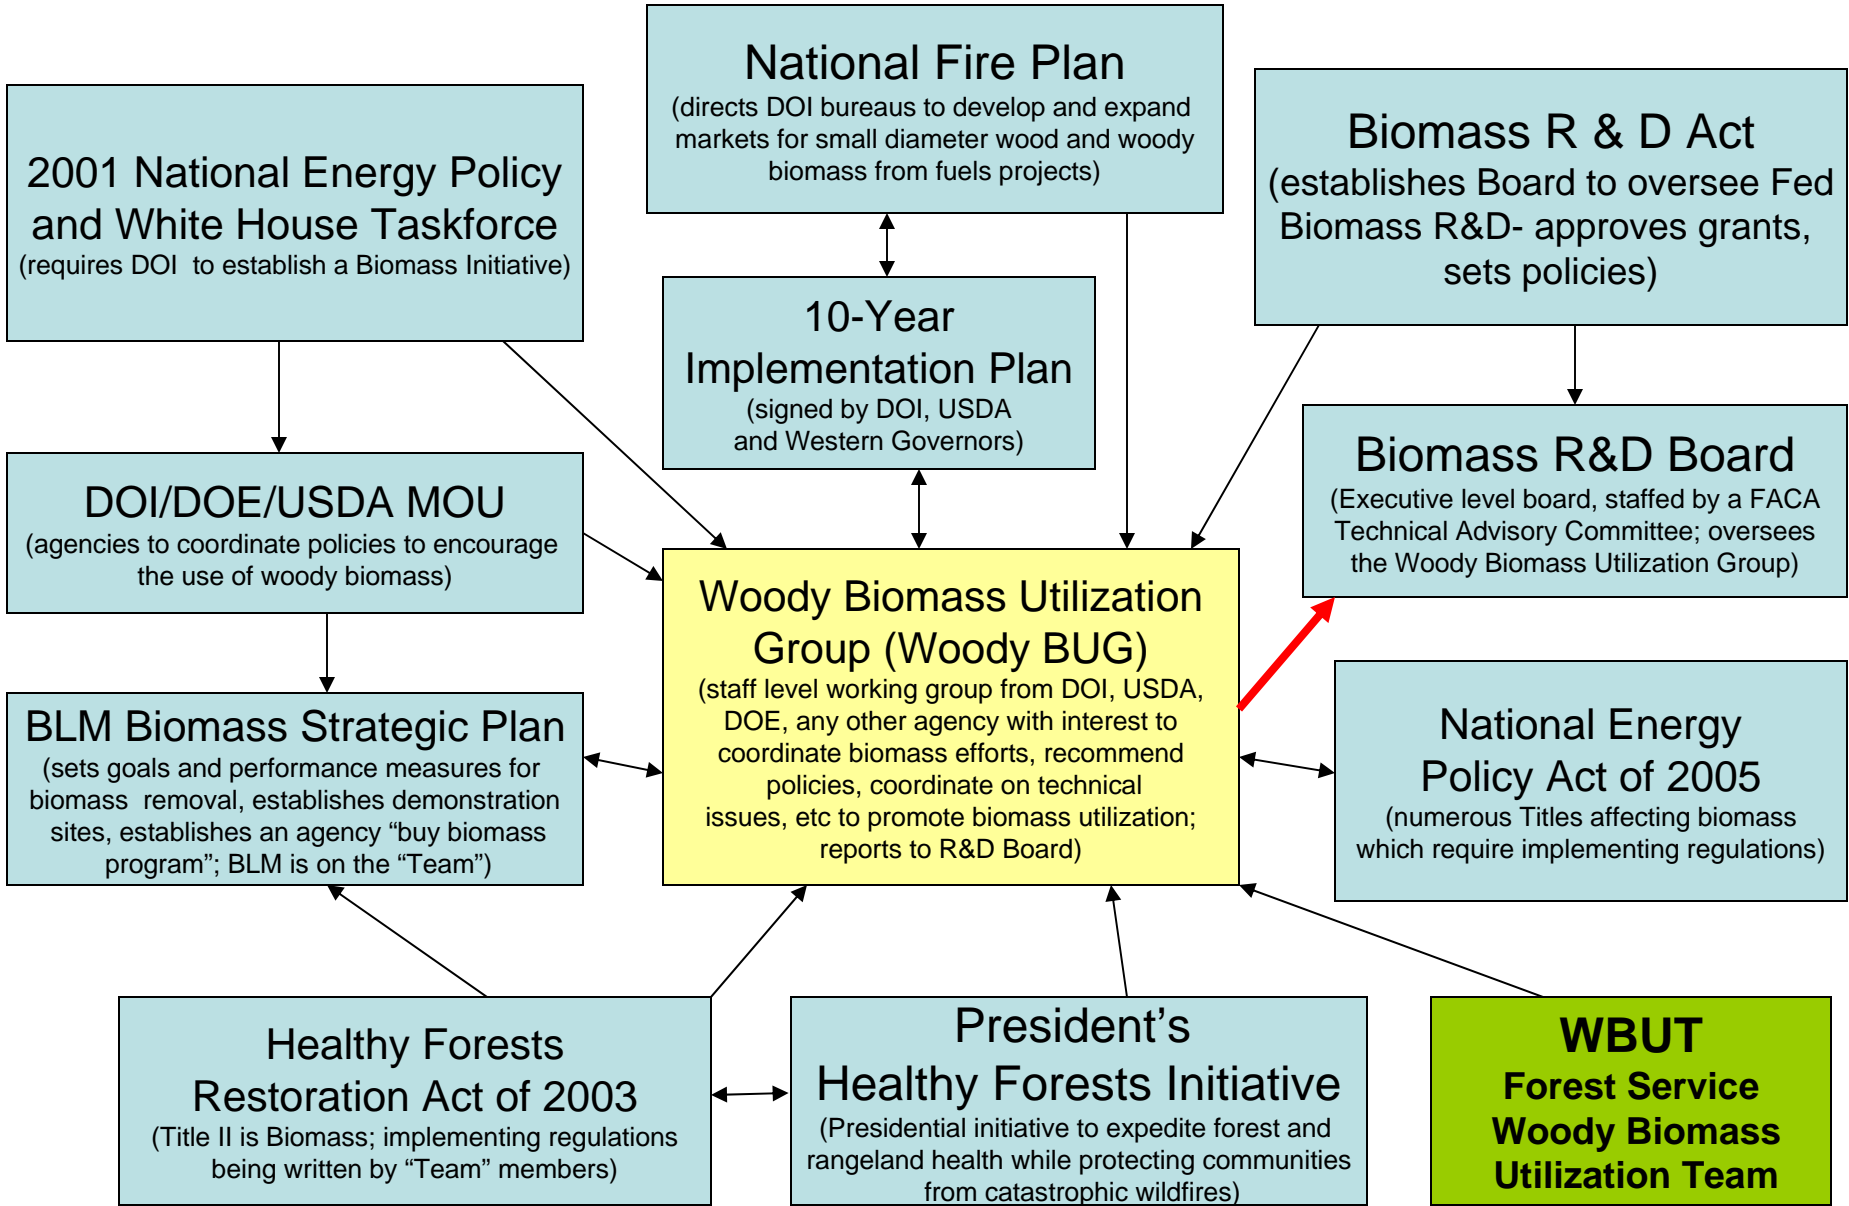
2001 National Energy Policy and White House Taskforce
(requires DOI to establish a Biomass Initiative)

National Fire Plan
(directs DOI bureaus to develop and expand markets for small diameter wood and woody biomass from fuels projects)

Biomass R & D Act
(establishes Board to oversee Fed Biomass R&D- approves grants, sets policies)

10-Year Implementation Plan
(signed by DOI, USDA and Western Governors)

DOI/DOE/USDA MOU
(agencies to coordinate policies to encourage the use of woody biomass)

Biomass R&D Board
(Executive level board, staffed by a FACA Technical Advisory Committee; oversees the Woody Biomass Utilization Group)

Woody Biomass Utilization Group (Woody BUG)
(staff level working group from DOI, USDA, DOE, any other agency with interest to coordinate biomass efforts, recommend policies, coordinate on technical issues, etc to promote biomass utilization; reports to R&D Board)

BLM Biomass Strategic Plan
(sets goals and performance measures for biomass removal, establishes demonstration sites, establishes an agency “buy biomass program”; BLM is on the “Team”)

National Energy Policy Act of 2005
(numerous Titles affecting biomass which require implementing regulations)

Healthy Forests Restoration Act of 2003
(Title II is Biomass; implementing regulations being written by “Team” members)

President’s Healthy Forests Initiative
(Presidential initiative to expedite forest and rangeland health while protecting communities from catastrophic wildfires)

WBUT
Forest Service Woody Biomass Utilization Team